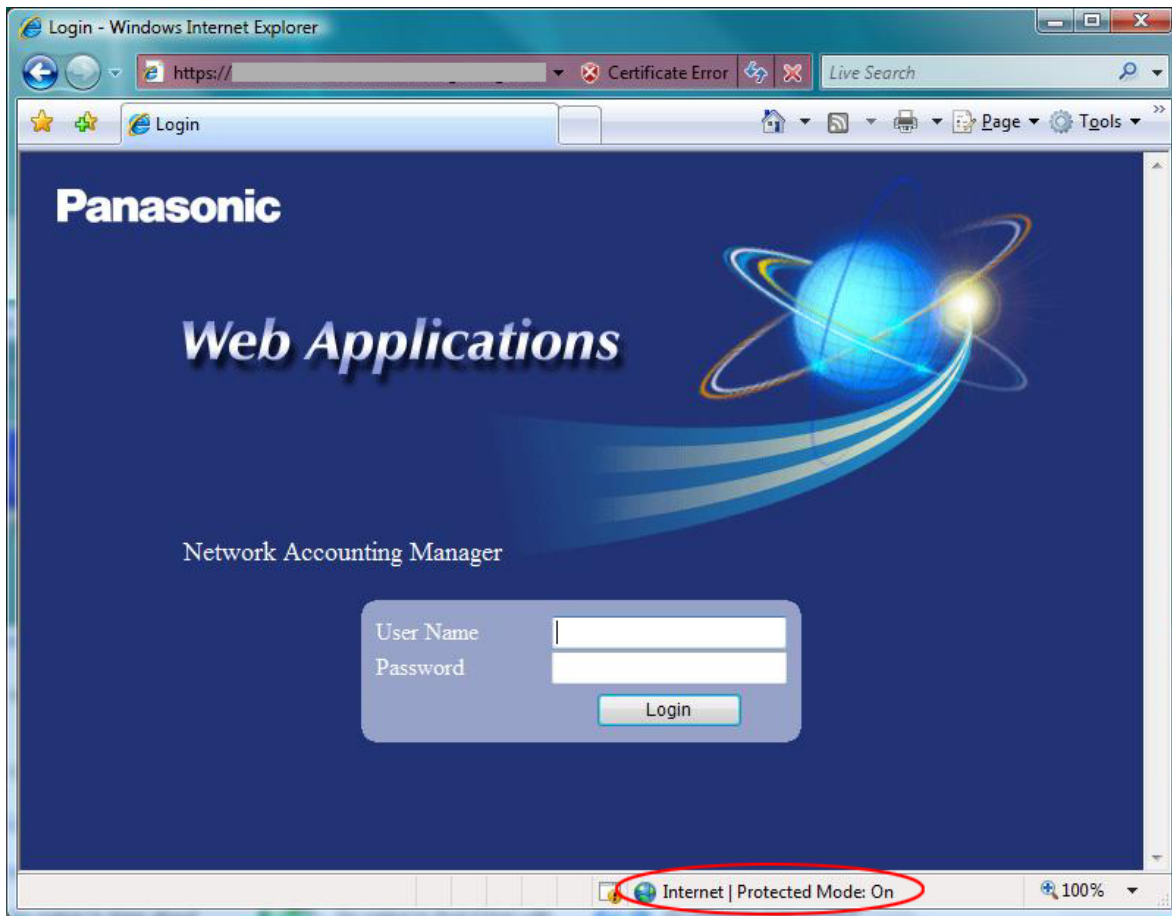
Login - Windows Internet Explorer

https:// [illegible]

Certificate Error

Live Search

Login

Page ▾ Tools ▾

Panasonic

Web Applications

Network Accounting Manager

User Name

Password

Login

Internet | Protected Mode: On

100%